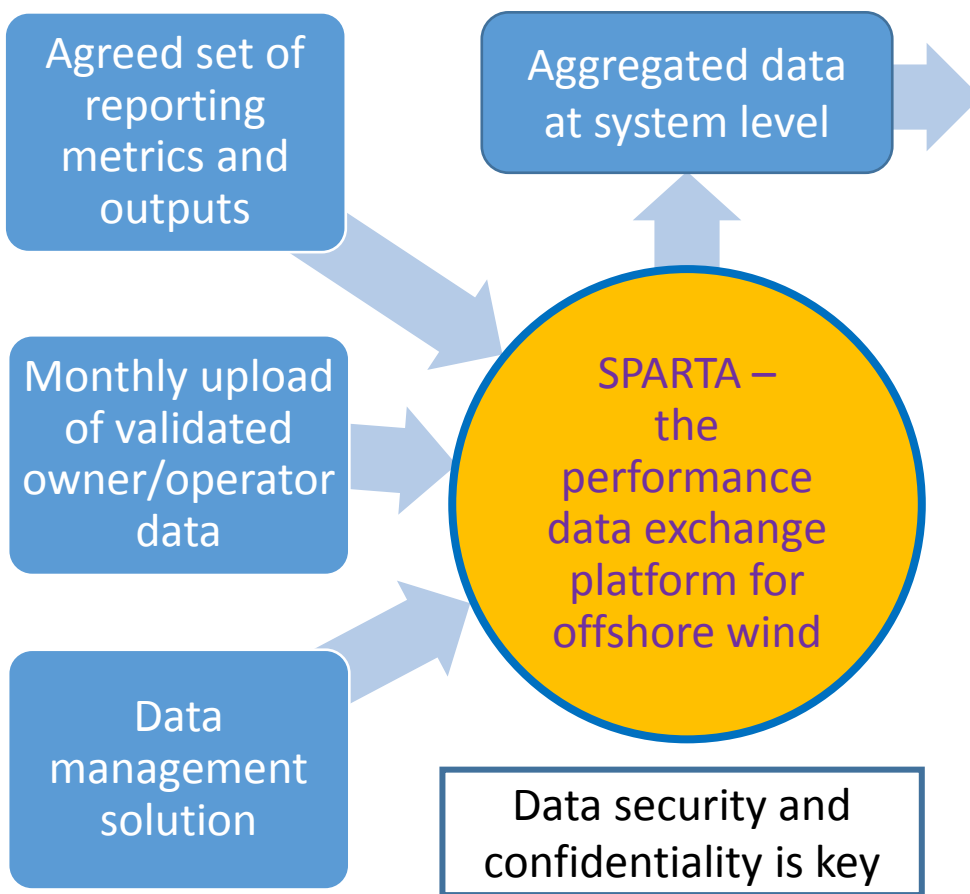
Agreed set of reporting metrics and outputs

Aggregated data at system level

Monthly upload of validated owner/operator data

SPARTA – the performance data exchange platform for offshore wind

Data management solution

Data security and confidentiality is key